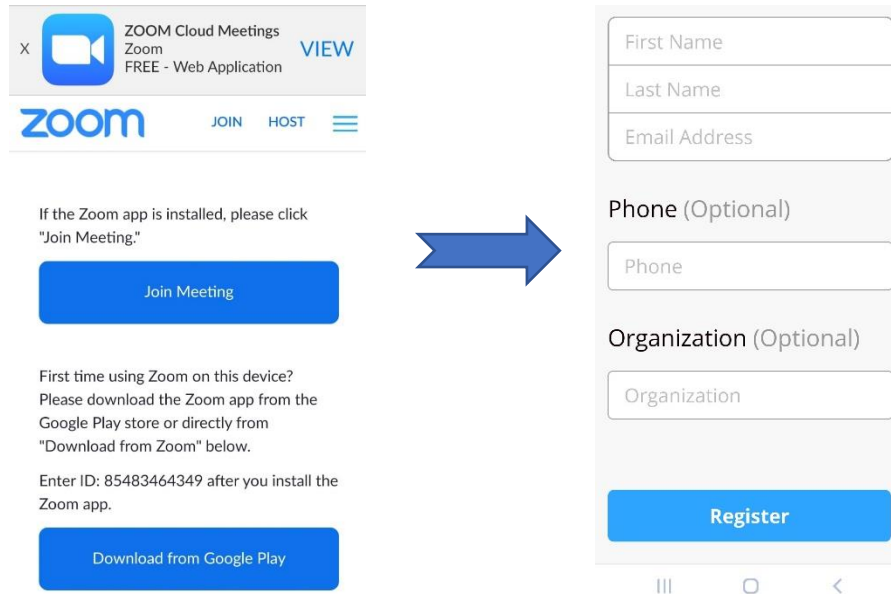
X
ZOOM Cloud Meetings
Zoom
FREE - Web Application
VIEW

zoom
JOIN
HOST

If the Zoom app is installed, please click "Join Meeting."

Join Meeting

First time using Zoom on this device? Please download the Zoom app from the Google Play store or directly from "Download from Zoom" below.

Enter ID: 85483464349 after you install the Zoom app.

Download from Google Play

First Name
Last Name
Email Address

Phone (Optional)

Phone

Organization (Optional)

Organization

Register